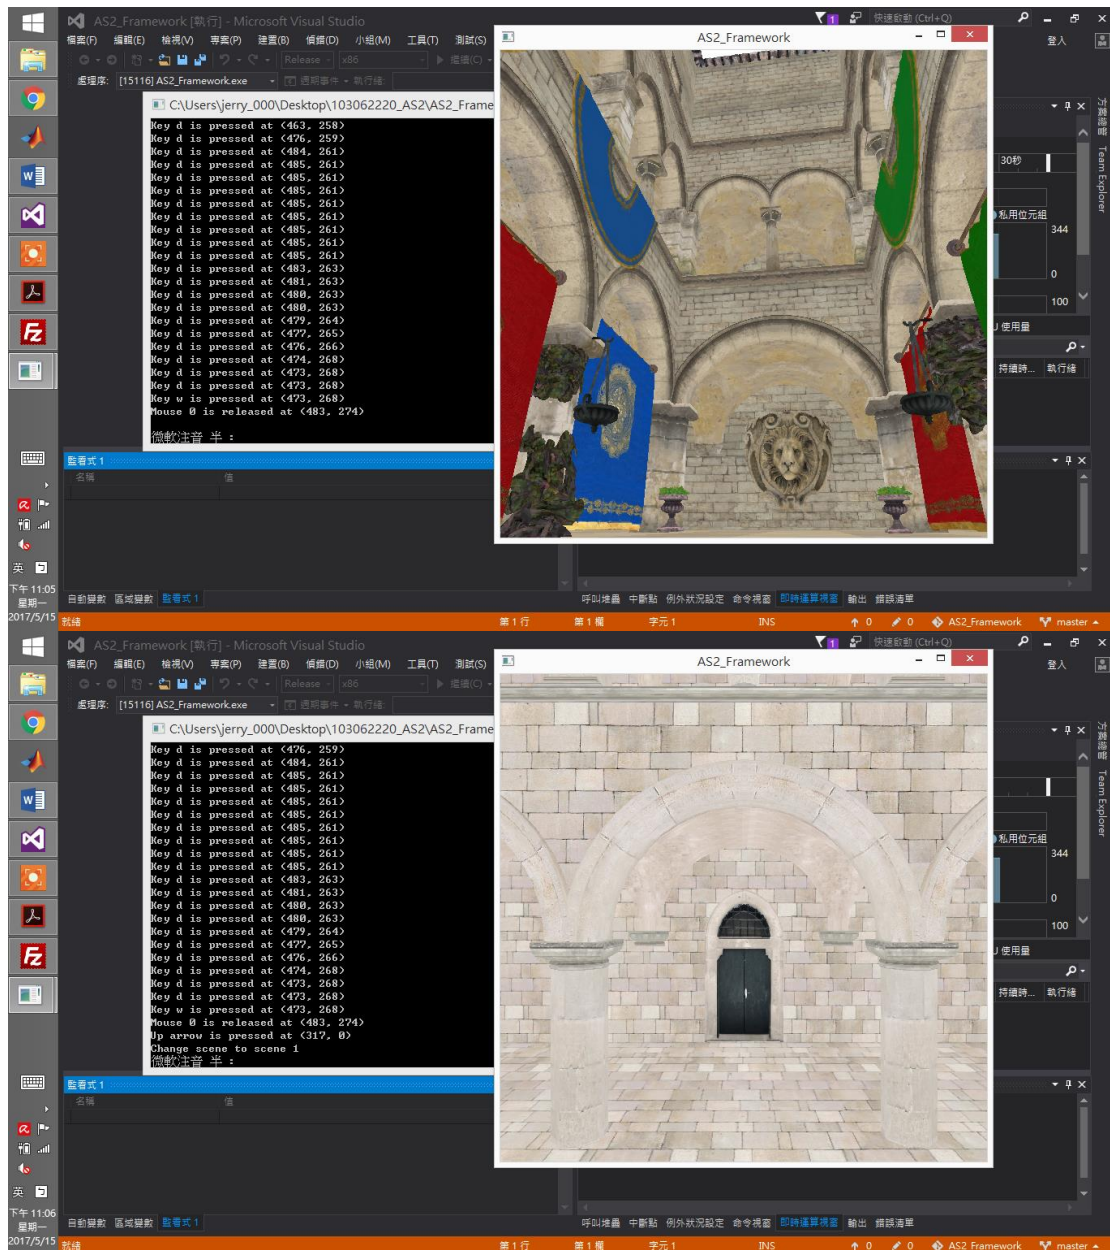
AS2_Framework [執行] - Microsoft Visual Studio
快速啟動 (Ctrl+Q)
登入
檔案(F) 編輯(E) 檢視(V) 專案(P) 建置(B) 偵錯(D) 小組(M) 工具(T) 測試(S)
Release x86 繼續(C)
處理序: [15116] AS2_Framework.exe 週期事件 執行緒
C:\Users\jerry_000\Desktop\103062220_AS2\AS2_Frame
Key d is pressed at (463, 258)
Key d is pressed at (476, 259)
Key d is pressed at (484, 261)
Key d is pressed at (485, 261)
Key d is pressed at (485, 261)
Key d is pressed at (485, 261)
Key d is pressed at (485, 261)
Key d is pressed at (485, 261)
Key d is pressed at (485, 261)
Key d is pressed at (485, 261)
Key d is pressed at (485, 261)
Key d is pressed at (483, 263)
Key d is pressed at (481, 263)
Key d is pressed at (480, 263)
Key d is pressed at (480, 263)
Key d is pressed at (479, 264)
Key d is pressed at (477, 265)
Key d is pressed at (476, 266)
Key d is pressed at (474, 268)
Key d is pressed at (473, 268)
Key d is pressed at (473, 268)
Key w is pressed at (473, 268)
Mouse 0 is released at (483, 274)
微軟注音 半 :
AS2_Framework
30秒
私用位元組
344
0
100
使用量
持續時... 執行緒
Team Explorer
方案總管
監看式 1
名稱 值
自動變數 區域變數 監看式 1
呼叫堆疊 中斷點 例外狀況設定 命令視窗 即時運算視窗 輸出 錯誤清單
就緒 第 1 行 第 1 欄 字元 1 INS 0 0 AS2_Framework master
下午 11:05 星期一 2017/5/15

AS2_Framework [執行] - Microsoft Visual Studio
快速啟動 (Ctrl+Q)
登入
檔案(F) 編輯(E) 檢視(V) 專案(P) 建置(B) 偵錯(D) 小組(M) 工具(T) 測試(S)
Release x86 繼續(C)
處理序: [15116] AS2_Framework.exe 週期事件 執行緒
C:\Users\jerry_000\Desktop\103062220_AS2\AS2_Frame
Key d is pressed at (476, 259)
Key d is pressed at (484, 261)
Key d is pressed at (485, 261)
Key d is pressed at (485, 261)
Key d is pressed at (485, 261)
Key d is pressed at (485, 261)
Key d is pressed at (485, 261)
Key d is pressed at (485, 261)
Key d is pressed at (485, 261)
Key d is pressed at (485, 261)
Key d is pressed at (483, 263)
Key d is pressed at (481, 263)
Key d is pressed at (480, 263)
Key d is pressed at (480, 263)
Key d is pressed at (479, 264)
Key d is pressed at (477, 265)
Key d is pressed at (476, 266)
Key d is pressed at (474, 268)
Key d is pressed at (473, 268)
Key d is pressed at (473, 268)
Key w is pressed at (473, 268)
Mouse 0 is released at (483, 274)
Up arrow is pressed at (317, 0)
Change scene to scene 1
微軟注音 半 :
AS2_Framework
私用位元組
344
0
100
使用量
持續時... 執行緒
Team Explorer
方案總管
監看式 1
名稱 值
自動變數 區域變數 監看式 1
呼叫堆疊 中斷點 例外狀況設定 命令視窗 即時運算視窗 輸出 錯誤清單
就緒 第 1 行 第 1 欄 字元 1 INS 0 0 AS2_Framework master
下午 11:06 星期一 2017/5/15